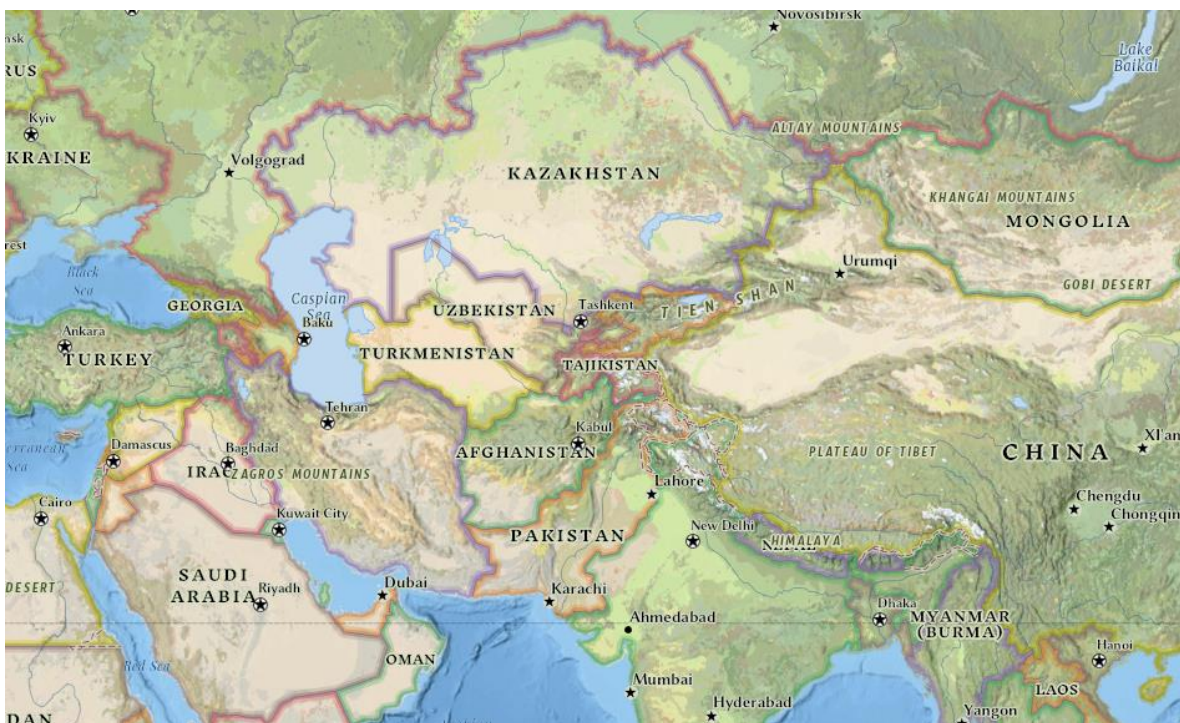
Novosibirsk
nsk
RUS
Lake Baikal
Kyiv
KRAINE
ALTAY MOUNTAINS
Volgograd
KAZAKHSTAN
KHANGAI MOUNTAINS
MONGOLIA
rest
Black Sea
Urumqi
GOBI DESERT
GEORGIA
Caspian Sea
UZBEKISTAN
Tashkent
TIEN SHAN
Ankara
TURKEY
Baku
TURKMENISTAN
TAJIKISTAN
Tehran
Kabul
rranean Sea
Damascus
Baghdad
AFGHANISTAN
PLATEAU OF TIBET
CHINA
Xi'an
IRAQ
ZAGROS MOUNTAINS
Lahore
Cairo
Kuwait City
Chengdu
Chongqin
New Delhi
PAKISTAN
NEPAL
HIMALAYA
SAUDI ARABIA
Riyadh
DESERT
Dubai
Karachi
Dhaka
MYANMAR (BURMA)
Ahmedabad
Red Sea
OMAN
Hanoi
Mumbai
LAOS
Hyderabad
DAN
Yangon